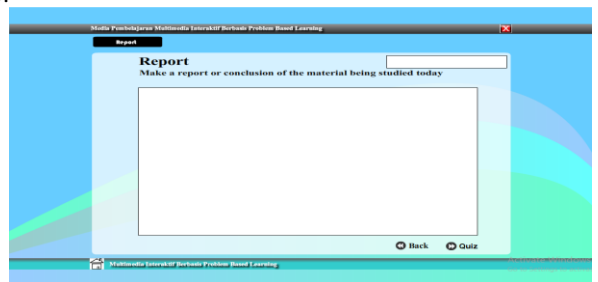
Media Pembelajaran Multimedia Interaktif Berbasis Problem Based Learning

Report

Report
Make a report or conclusion of the material being studied today

Back
Quiz

Multimedia Interaktif Berbasis Problem Based Learning